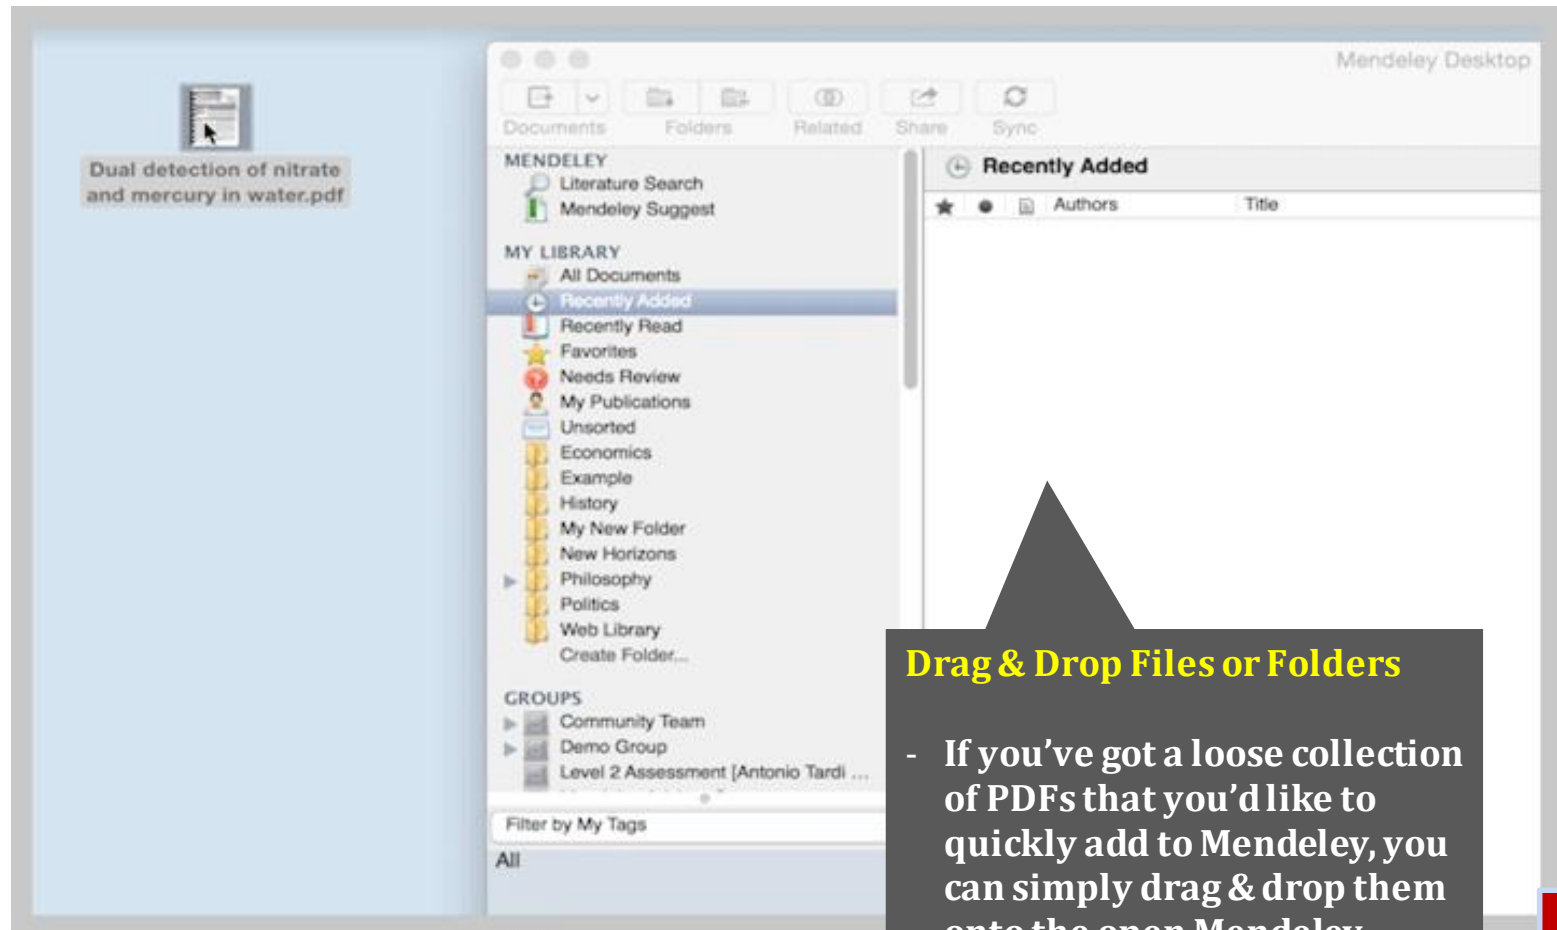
Dual detection of nitrate and mercury in water.pdf

Mendeley Desktop

Documents Folders Related Share Sync

MENDELEY
Literature Search
Mendeley Suggest

MY LIBRARY
All Documents
Recently Added
Recently Read
Favorites
Needs Review
My Publications
Unsorted
Economics
Example
History
My New Folder
New Horizons
Philosophy
Politics
Web Library
Create Folder...

GROUPS
Community Team
Demo Group
Level 2 Assessment [Antonio Tardi ...

Filter by My Tags
All

Recently Added

Authors Title

Drag & Drop Files or Folders

- If you've got a loose collection of PDFs that you'd like to quickly add to Mendeley, you can simply drag & drop them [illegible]